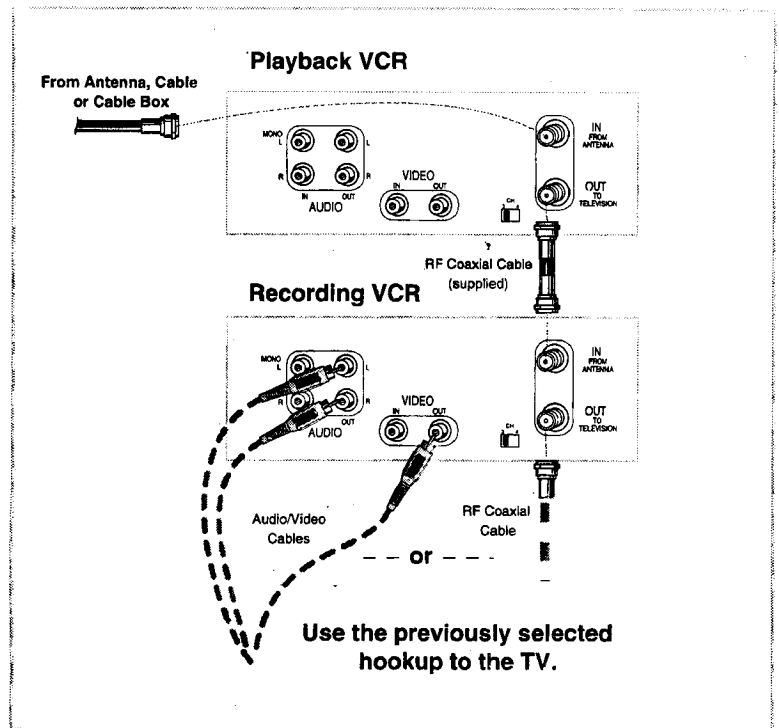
Playback VCR

From Antenna, Cable or Cable Box

MONO L

L

R

R

IN

OUT

AUDIO

VIDEO

IN

OUT

IN FROM ANTENNA

OUT TO TELEVISION

CH

RF Coaxial Cable (supplied)

Recording VCR

MONO L

L

R

R

IN

OUT

AUDIO

VIDEO

IN

OUT

IN FROM ANTENNA

OUT TO TELEVISION

CH

Audio/Video Cables

RF Coaxial Cable

or

Use the previously selected hookup to the TV.